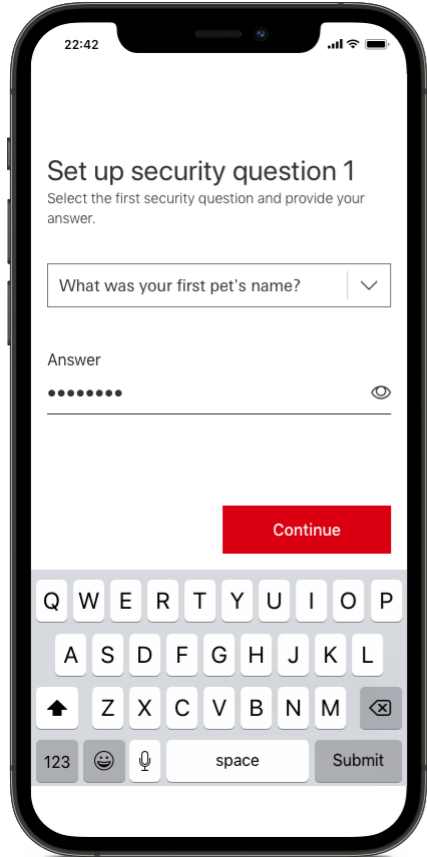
22:42

Set up security question 1

Select the first security question and provide your answer.

What was your first pet's name?

Answer

••••••••

Continue

Q W E R T Y U I O P
A S D F G H J K L
Z X C V B N M
123 space Submit